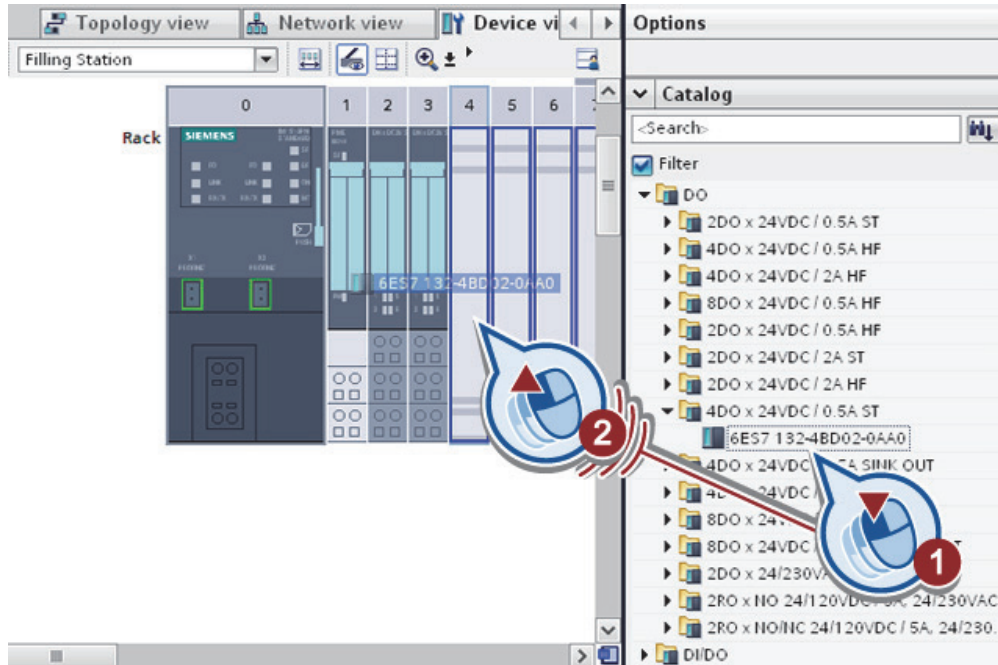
Topology view
Network view
Device vi
Options
Filling Station
0
1
2
3
4
5
6
Rack
SIEMENS
6ES7 132-4BD02-0AA0
Catalog
<Search>
Filter
DO
2DO x 24VDC / 0.5A ST
4DO x 24VDC / 0.5A HF
4DO x 24VDC / 2A HF
8DO x 24VDC / 0.5A HF
2DO x 24VDC / 0.5A HF
2DO x 24VDC / 2A ST
2DO x 24VDC / 2A HF
4DO x 24VDC / 0.5A ST
6ES7 132-4BD02-0AA0
4DO x 24VDC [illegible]A SINK OUT
4D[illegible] 24VDC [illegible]
8DO x 24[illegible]
8DO x 24VDC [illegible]T
2DO x 24/230VA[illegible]
2RO x NO 24/120VDC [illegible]A, 24/230VAC
2RO x NO/NC 24/120VDC / 5A, 24/230
DI/DO
2
1